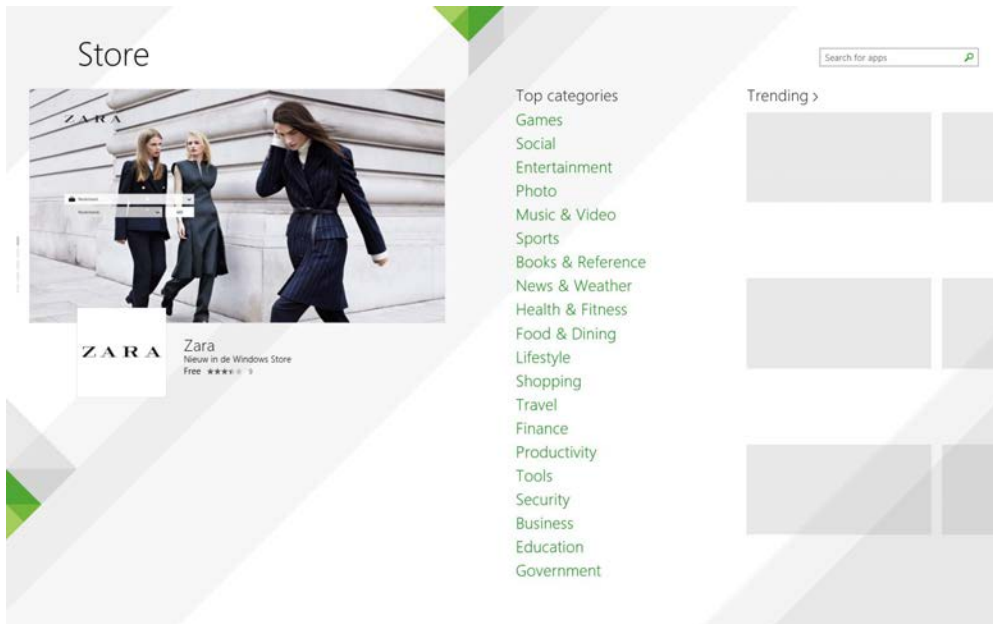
Store

Search for apps

ZARA

ZARA

Zara
Nieuw in de Windows Store
Free ★★★★★ 9

Top categories
Games
Social
Entertainment
Photo
Music & Video
Sports
Books & Reference
News & Weather
Health & Fitness
Food & Dining
Lifestyle
Shopping
Travel
Finance
Productivity
Tools
Security
Business
Education
Government

Trending ›